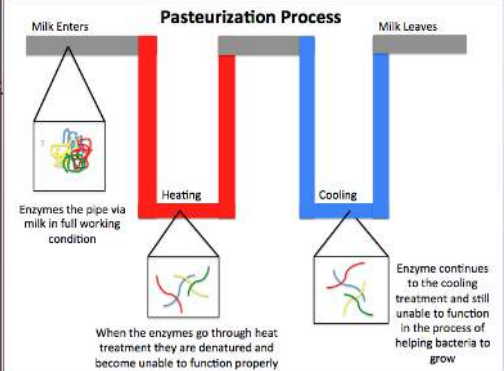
Pasteurization Process

Milk Enters

Milk Leaves

Enzymes the pipe via milk in full working condition

Heating

Cooling

When the enzymes go through heat treatment they are denatured and become unable to function properly

Enzyme continues to the cooling treatment and still unable to function in the process of helping bacteria to grow